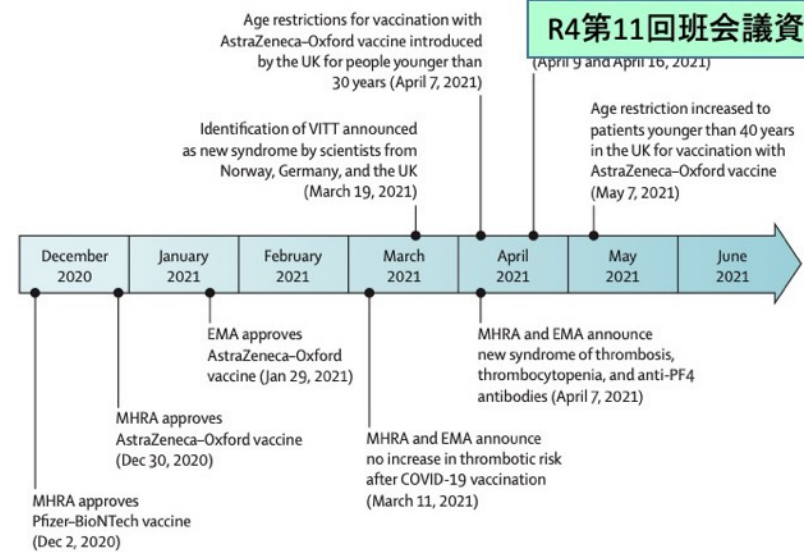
R4第11回班会議資

Age restrictions for vaccination with AstraZeneca–Oxford vaccine introduced by the UK for people younger than 30 years (April 7, 2021)

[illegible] (April 9 and April 16, 2021)

Identification of VITT announced as new syndrome by scientists from Norway, Germany, and the UK (March 19, 2021)

Age restriction increased to patients younger than 40 years in the UK for vaccination with AstraZeneca–Oxford vaccine (May 7, 2021)

December 2020

January 2021

February 2021

March 2021

April 2021

May 2021

June 2021

EMA approves AstraZeneca–Oxford vaccine (Jan 29, 2021)

MHRA and EMA announce new syndrome of thrombosis, thrombocytopenia, and anti-PF4 antibodies (April 7, 2021)

MHRA approves AstraZeneca–Oxford vaccine (Dec 30, 2020)

MHRA and EMA announce no increase in thrombotic risk after COVID-19 vaccination (March 11, 2021)

MHRA approves Pfizer–BioNTech vaccine (Dec 2, 2020)